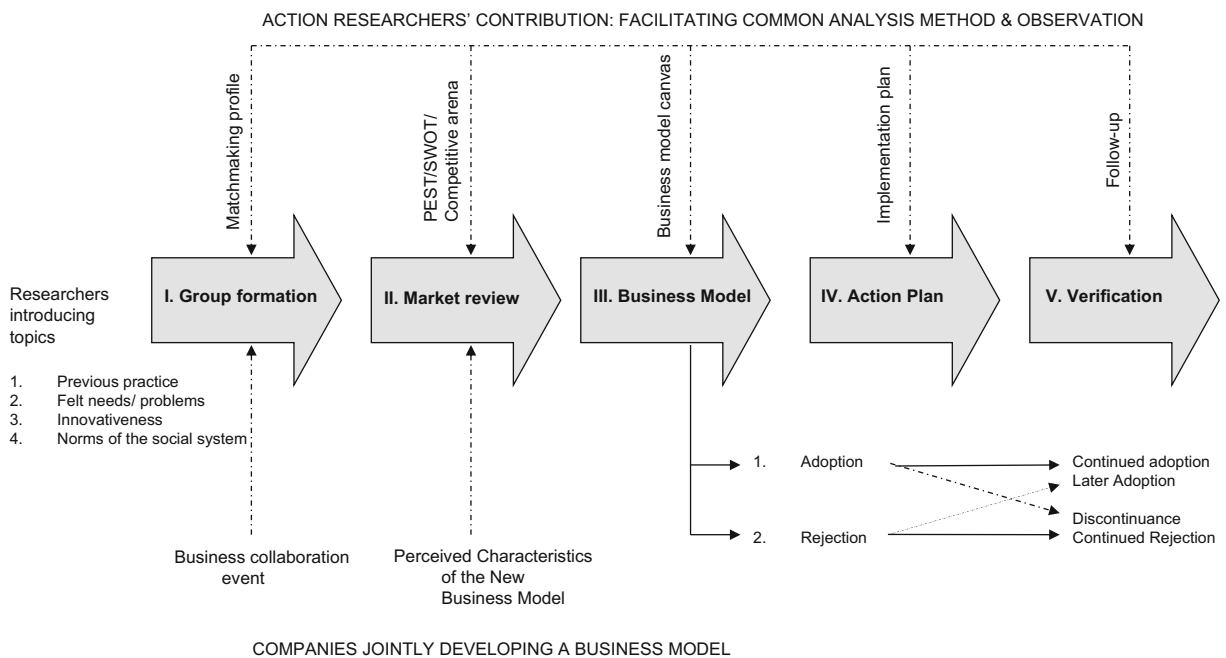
ACTION RESEARCHERS' CONTRIBUTION: FACILITATING COMMON ANALYSIS METHOD & OBSERVATION

Matchmaking profile

PEST/SWOT/ Competitive arena

Business model canvas

Implementation plan

Follow-up

Researchers introducing topics

1. Previous practice
2. Felt needs/ problems
3. Innovativeness
4. Norms of the social system

I. Group formation

II. Market review

III. Business Model

IV. Action Plan

V. Verification

1. Adoption

2. Rejection

Continued adoption
Later Adoption

Discontinuance
Continued Rejection

Business collaboration event

Perceived Characteristics of the New Business Model

COMPANIES JOINTLY DEVELOPING A BUSINESS MODEL